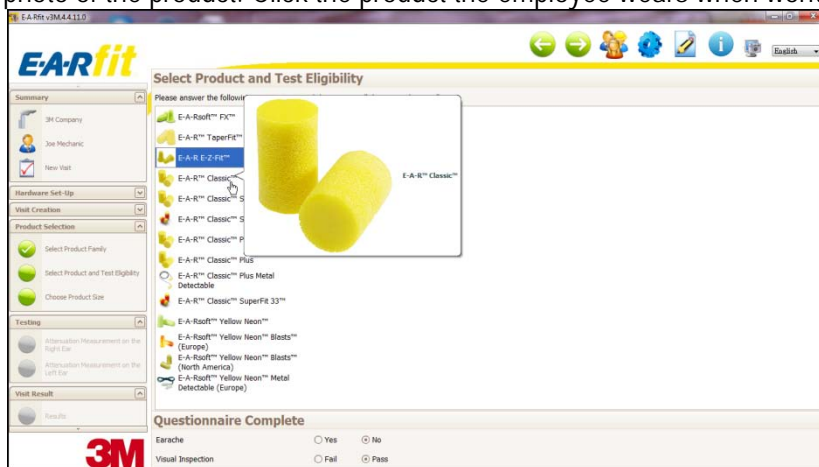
photo of the product. Click the product the employee wears when work

E-A-Rfit v3M.4.4.11.0

E·A·Rfit

English

Select Product and Test Eligibility

Please answer the followi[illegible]

Summary

3M Company

Joe Mechanic

New Visit

Hardware Set-Up

Visit Creation

Product Selection

Select Product Family

Select Product and Test Eligibility

Choose Product Size

Testing

Attenuation Measurement on the Right Ear

Attenuation Measurement on the Left Ear

Visit Result

Results

E-A-Rsoft™ FX™

E-A-R™ TaperFit™

E-A-R E-Z-Fit™

E-A-R™ Classic™

E-A-R™ Classic™ S

E-A-R™ Classic™ S

E-A-R™ Classic™ P

E-A-R™ Classic™ Plus

E-A-R™ Classic™ Plus Metal Detectable

E-A-R™ Classic™ SuperFit 33™

E-A-Rsoft™ Yellow Neon™

E-A-Rsoft™ Yellow Neon™ Blasts™ (Europe)

E-A-Rsoft™ Yellow Neon™ Blasts™ (North America)

E-A-Rsoft™ Yellow Neon™ Metal Detectable (Europe)

E-A-R™ Classic™

Questionnaire Complete

Earache ◯ Yes ◉ No

Visual Inspection ◯ Fail ◉ Pass

3M